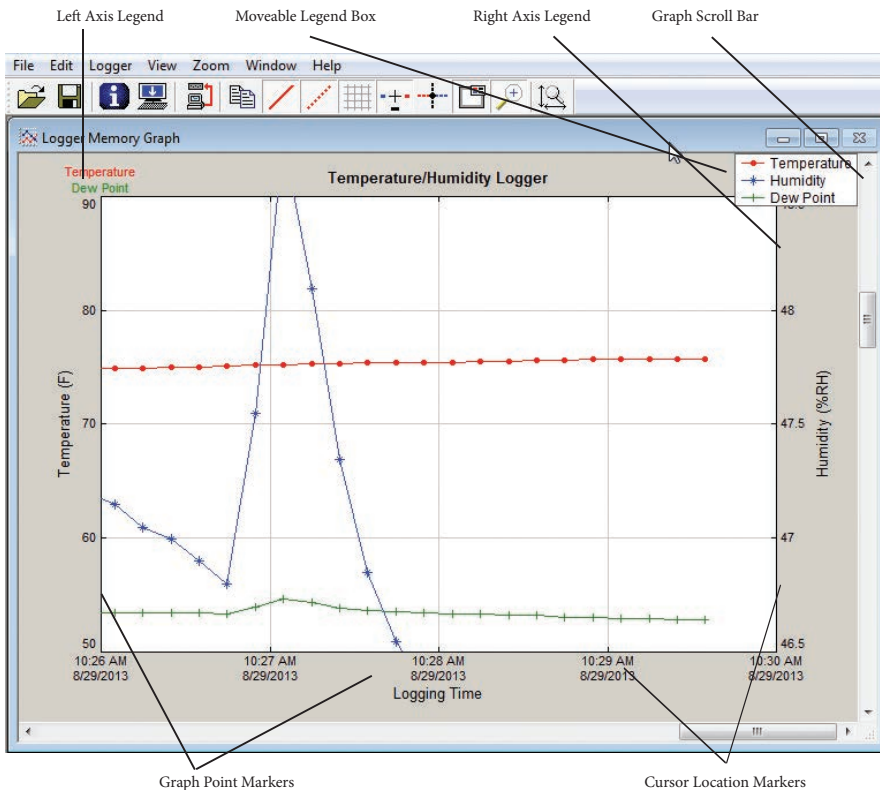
Left Axis Legend
Moveable Legend Box
Right Axis Legend
Graph Scroll Bar

File Edit Logger View Zoom Window Help

Logger Memory Graph

Temperature
Dew Point

Temperature/Humidity Logger

Temperature
Humidity
Dew Point

90
80
70
60
50

Temperature (F)

48
47.5
47
46.5

Humidity (%RH)

10:26 AM 8/29/2013
10:27 AM 8/29/2013
10:28 AM 8/29/2013
10:29 AM 8/29/2013
10:30 AM 8/29/2013

Logging Time

Graph Point Markers
Cursor Location Markers